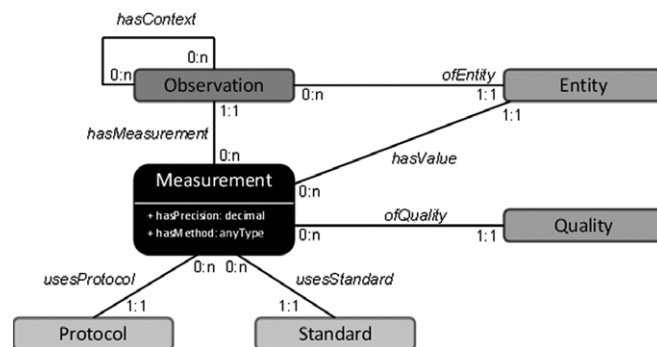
hasContext

0:n

0:n

Observation

0:n

ofEntity

1:1

Entity

1:1

1:1

hasMeasurement

0:n

hasValue

Measurement

0:n

+ hasPrecision: decimal

+ hasMethod: anyType

ofQuality

0:n

1:1

Quality

usesProtocol

0:n

0:n

usesStandard

1:1

1:1

Protocol

Standard